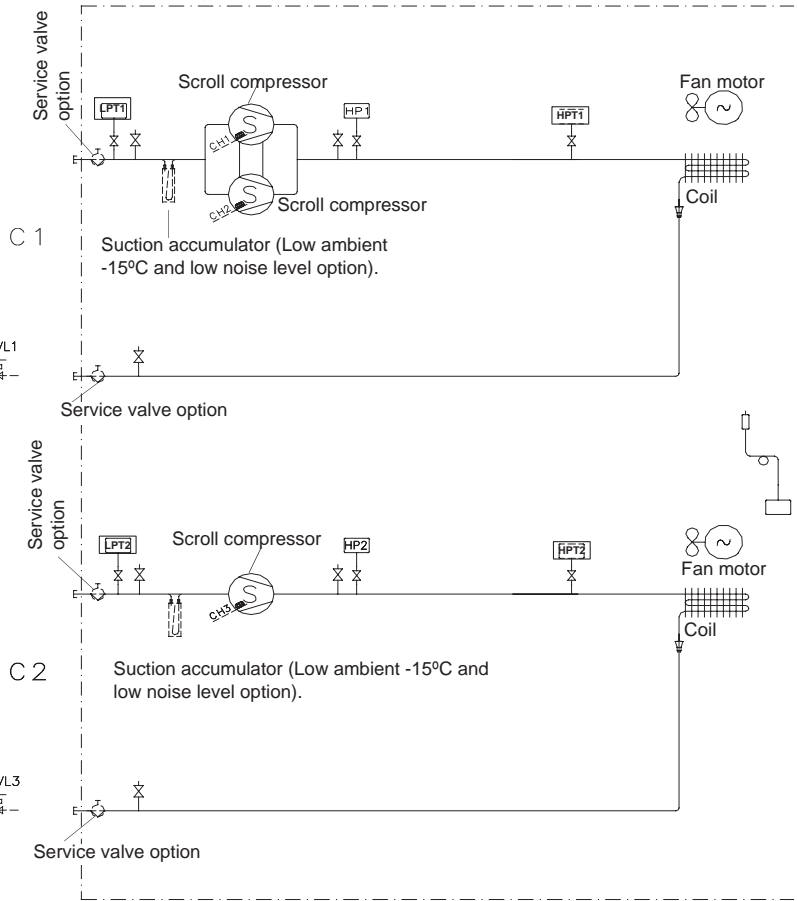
Service valve option

Scroll compressor

LPT1

HP1

HPT1

Fan motor

CH1

CH2

Scroll compressor

Coil

C 1

Suction accumulator (Low ambient -15ºC and low noise level option).

VL1

Service valve option

Service valve option

LPT2

Scroll compressor

HP2

HPT2

Fan motor

CH3

Coil

C 2

Suction accumulator (Low ambient -15ºC and low noise level option).

VL3

Service valve option